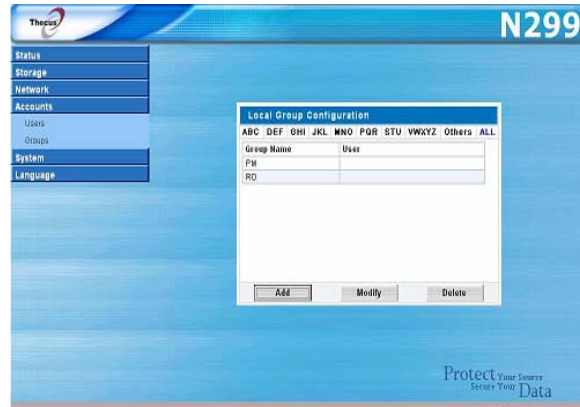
Thecus

N299

Status
Storage
Network
Accounts
Users
Groups
System
Language

Local Group Configuration

ABC DEF GHI JKL MNO PQR STU VWXYZ Others ALL

| Group Name | User |
|---|---|
| PM | |
| RD | |

Add Modify Delete

Protect Your Source
Secure Your Data